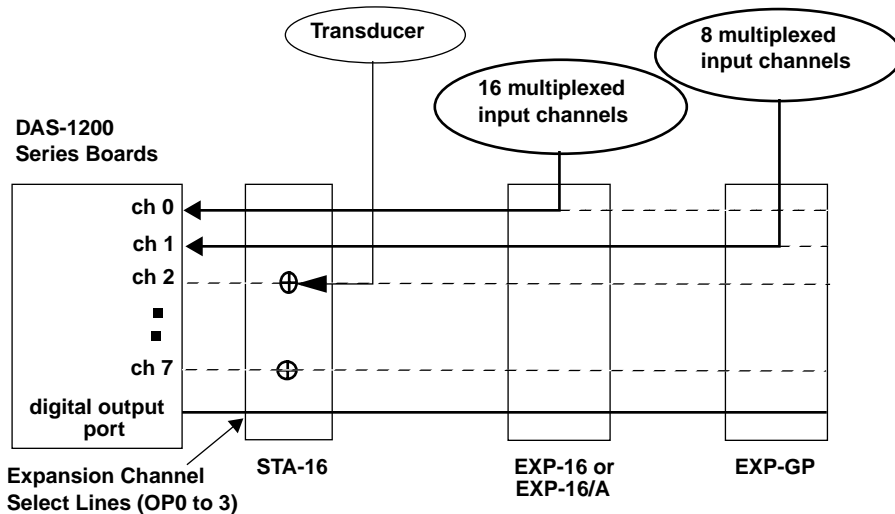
Transducer

8 multiplexed input channels

16 multiplexed input channels

DAS-1200 Series Boards

ch 0

ch 1

ch 2

ch 7

digital output port

Expansion Channel Select Lines (OP0 to 3)

STA-16

EXP-16 or EXP-16/A

EXP-GP